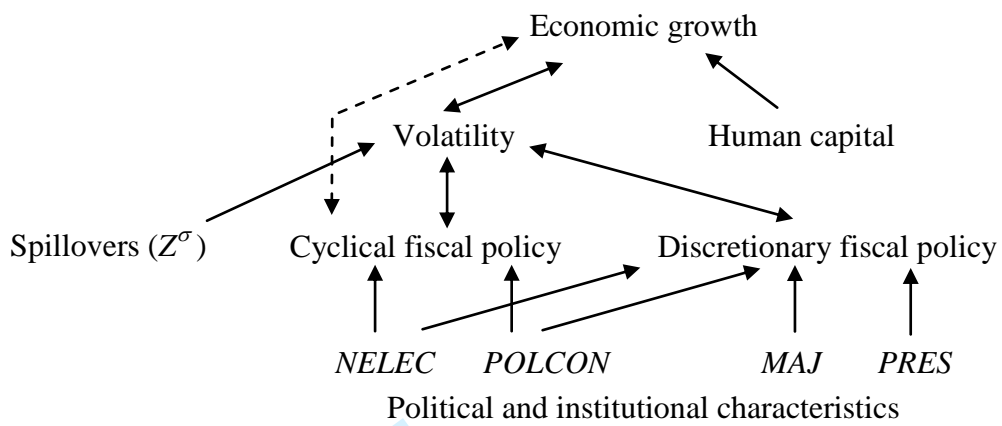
Economic growth

Volatility

Human capital

Spillovers ($Z^{\sigma}$)

Cyclical fiscal policy

Discretionary fiscal policy

*NELEC*

*POLCON*

*MAJ*

*PRES*

Political and institutional characteristics